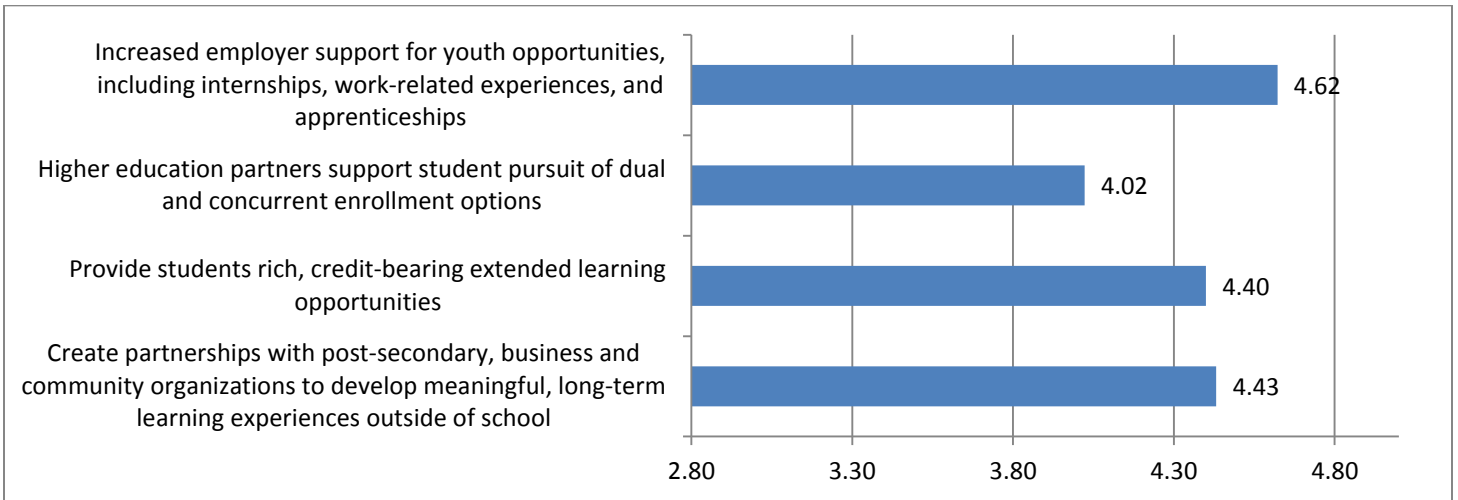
Increased employer support for youth opportunities, including internships, work-related experiences, and apprenticeships

4.62

Higher education partners support student pursuit of dual and concurrent enrollment options

4.02

Provide students rich, credit-bearing extended learning opportunities

4.40

Create partnerships with post-secondary, business and community organizations to develop meaningful, long-term learning experiences outside of school

4.43

2.80 3.30 3.80 4.30 4.80